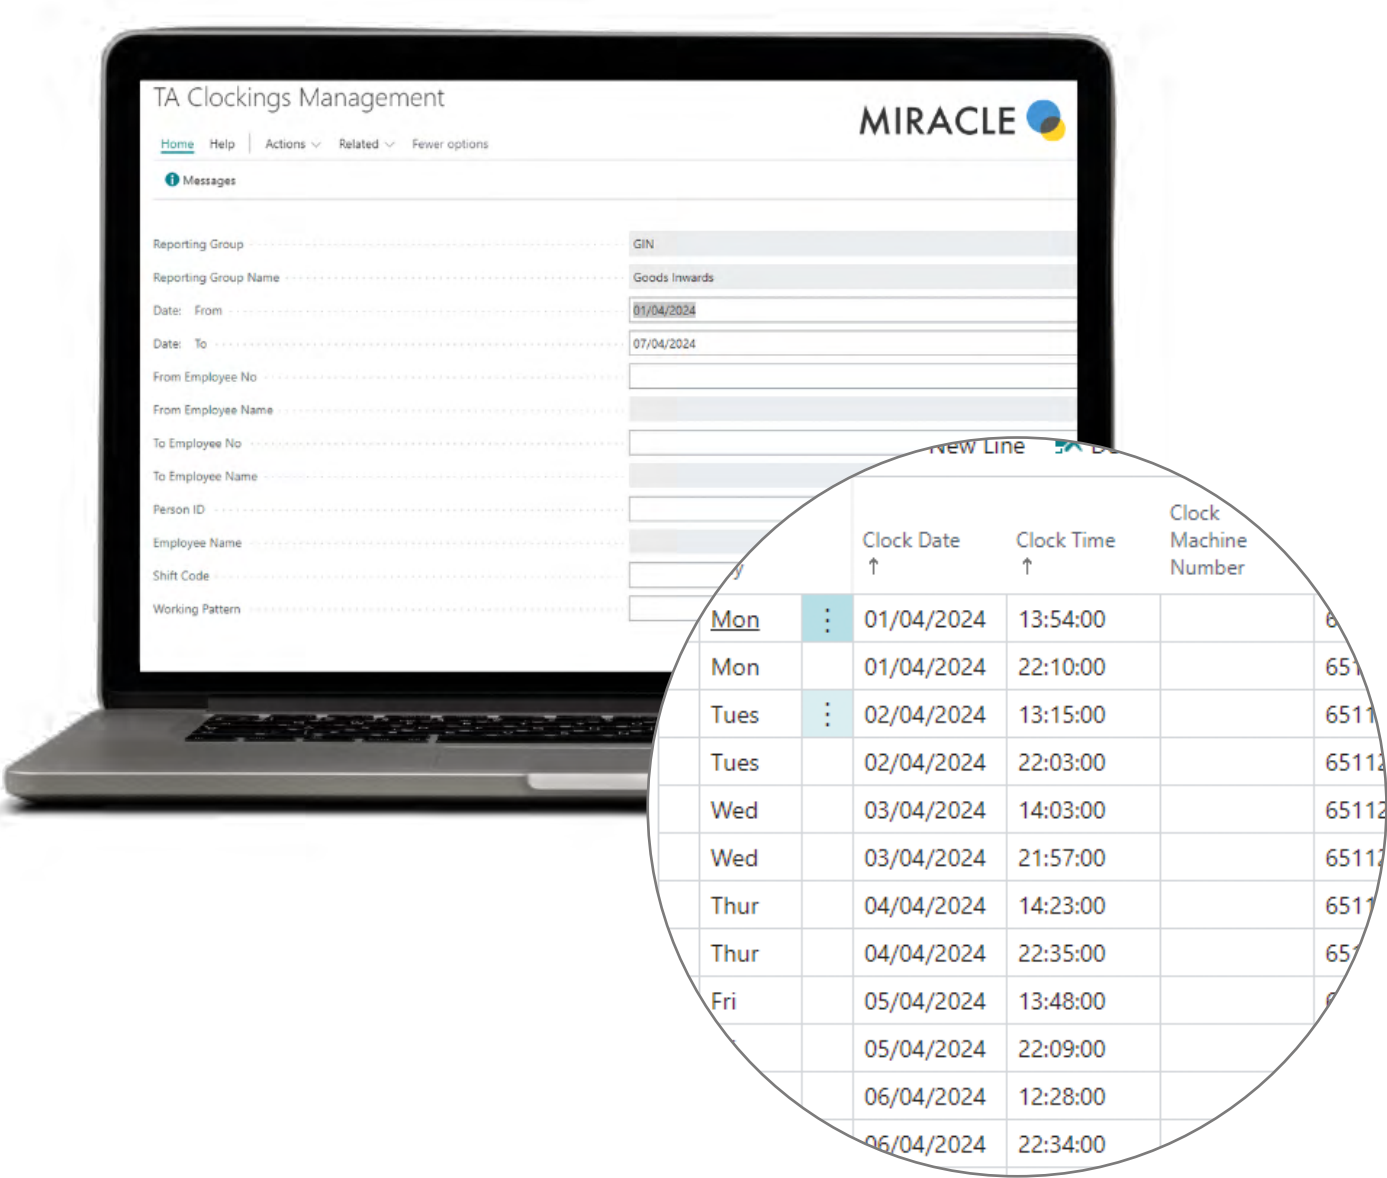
TA Clockings Management

MIRACLE

Home Help Actions Related Fewer options

Messages

Reporting Group GIN
Reporting Group Name Goods Inwards
Date: From 01/04/2024
Date: To 07/04/2024
From Employee No
From Employee Name
To Employee No
To Employee Name
Person ID
Employee Name
Shift Code
Working Pattern

New Line

| | | Clock Date ↑ | Clock Time ↑ | Clock Machine Number | |
|---|---|---|---|---|---|
| Mon | ⋮ | 01/04/2024 | 13:54:00 | | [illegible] |
| Mon | | 01/04/2024 | 22:10:00 | | 651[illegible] |
| Tues | ⋮ | 02/04/2024 | 13:15:00 | | 6511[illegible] |
| Tues | | 02/04/2024 | 22:03:00 | | 6511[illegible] |
| Wed | | 03/04/2024 | 14:03:00 | | 6511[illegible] |
| Wed | | 03/04/2024 | 21:57:00 | | 6511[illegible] |
| Thur | | 04/04/2024 | 14:23:00 | | 651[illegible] |
| Thur | | 04/04/2024 | 22:35:00 | | 65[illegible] |
| Fri | | 05/04/2024 | 13:48:00 | | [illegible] |
| | | 05/04/2024 | 22:09:00 | | |
| | | 06/04/2024 | 12:28:00 | | |
| | | 06/04/2024 | 22:34:00 | | |